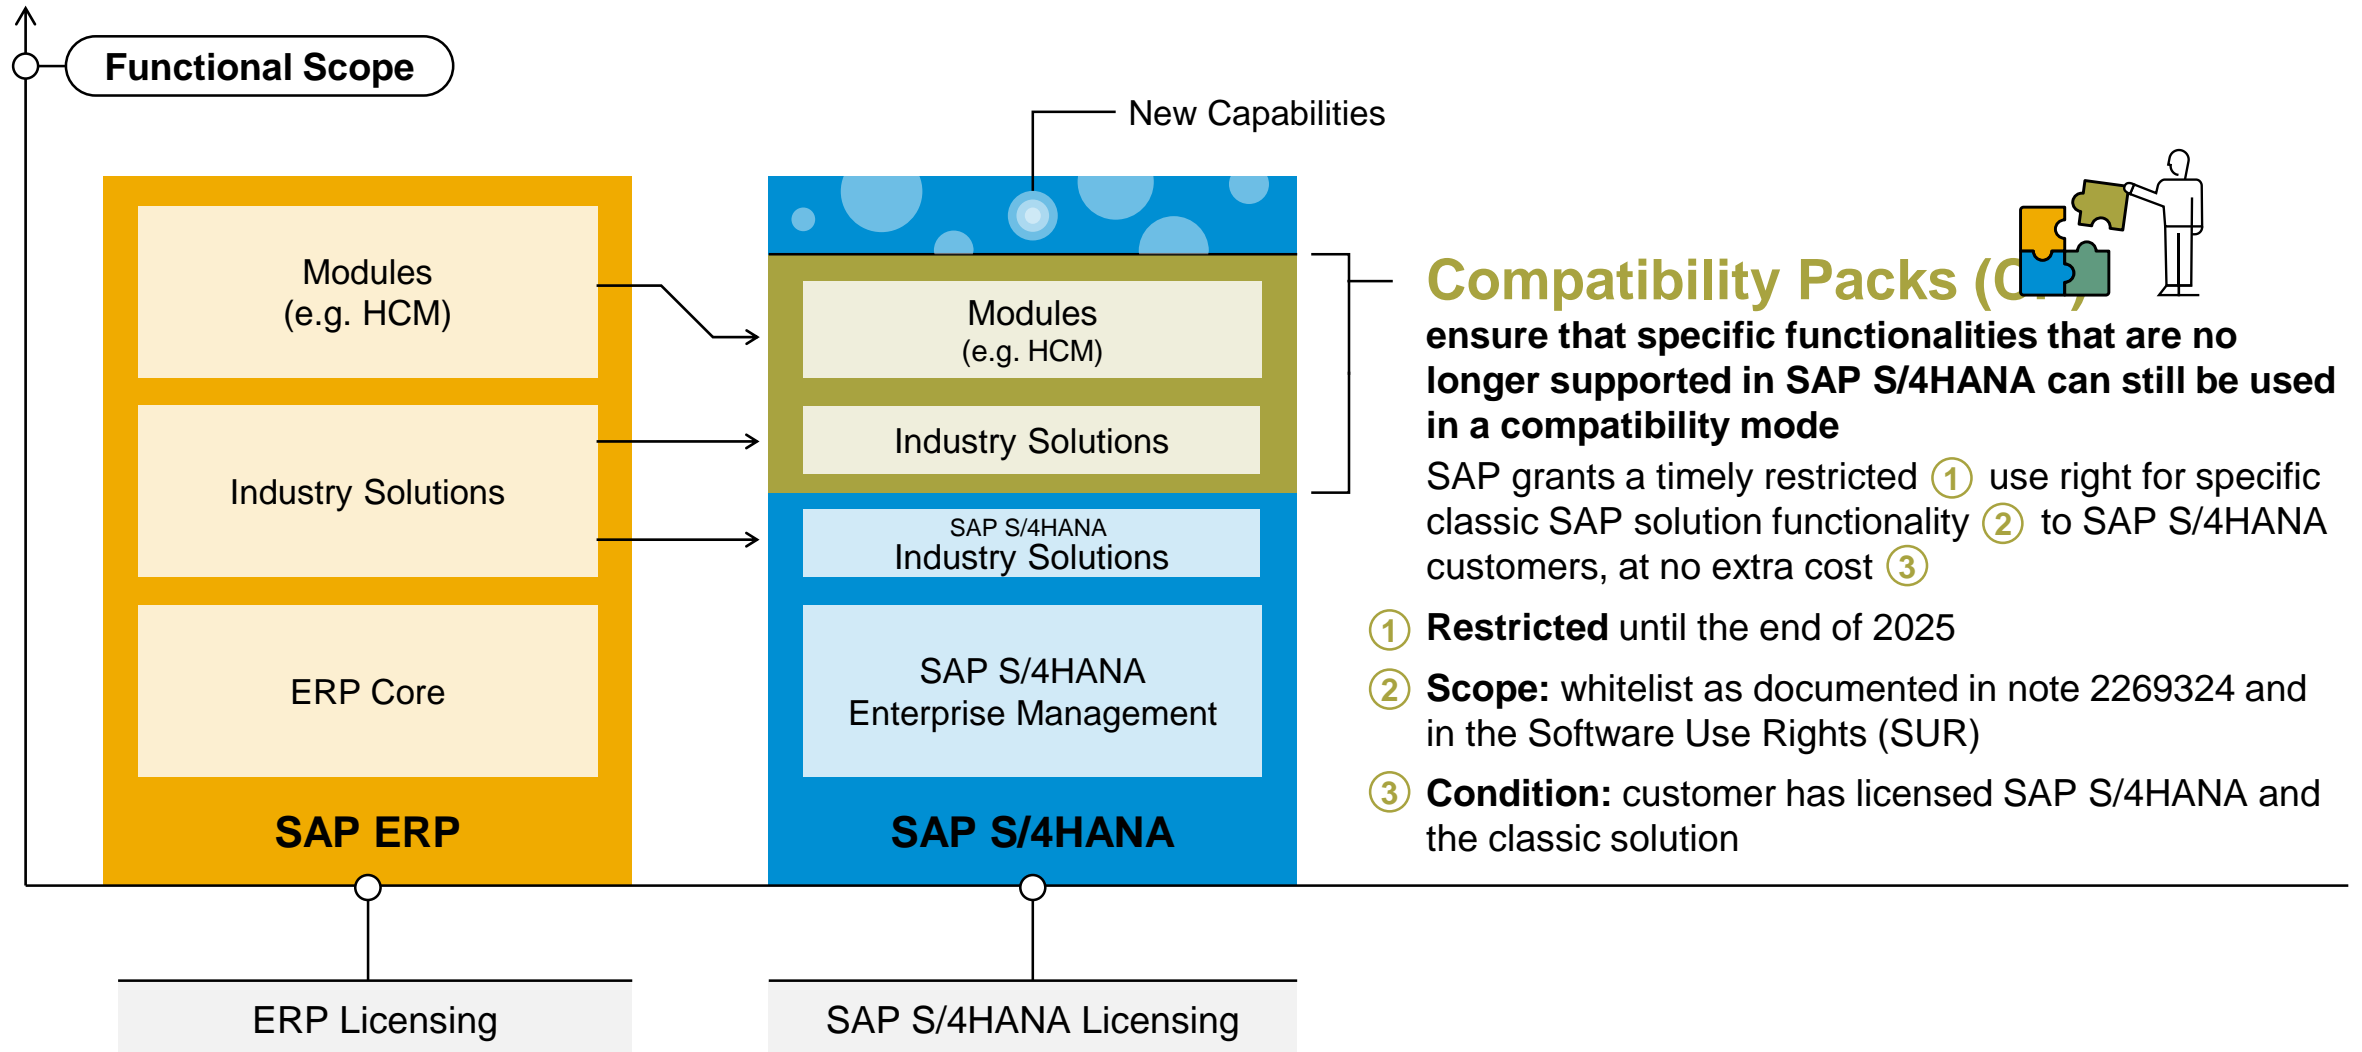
Functional Scope

Modules
(e.g. HCM)

Industry Solutions

ERP Core

SAP ERP

New Capabilities

Modules
(e.g. HCM)

Industry Solutions

SAP S/4HANA
Industry Solutions

SAP S/4HANA
Enterprise Management

SAP S/4HANA

Compatibility Packs (C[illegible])

ensure that specific functionalities that are no longer supported in SAP S/4HANA can still be used in a compatibility mode

SAP grants a timely restricted 1 use right for specific classic SAP solution functionality 2 to SAP S/4HANA customers, at no extra cost 3

1 **Restricted** until the end of 2025

2 **Scope:** whitelist as documented in note 2269324 and in the Software Use Rights (SUR)

3 **Condition:** customer has licensed SAP S/4HANA and the classic solution

ERP Licensing

SAP S/4HANA Licensing